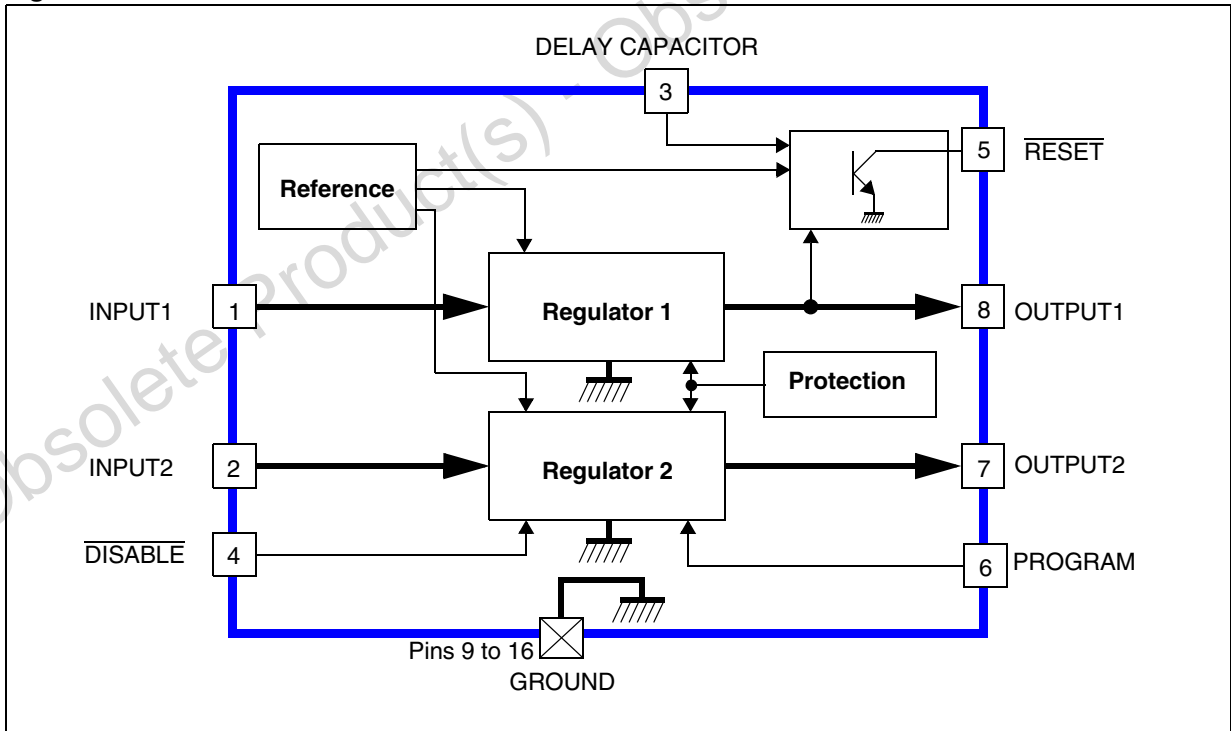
DELAY CAPACITOR
3
Reference
5 $\overline{\text{RESET}}$
INPUT1 1
Regulator 1
8 OUTPUT1
Protection
INPUT2 2
Regulator 2
7 OUTPUT2
$\overline{\text{DISABLE}}$ 4
6 PROGRAM
Pins 9 to 16
GROUND
Obsolete Product(s) - Obsolete